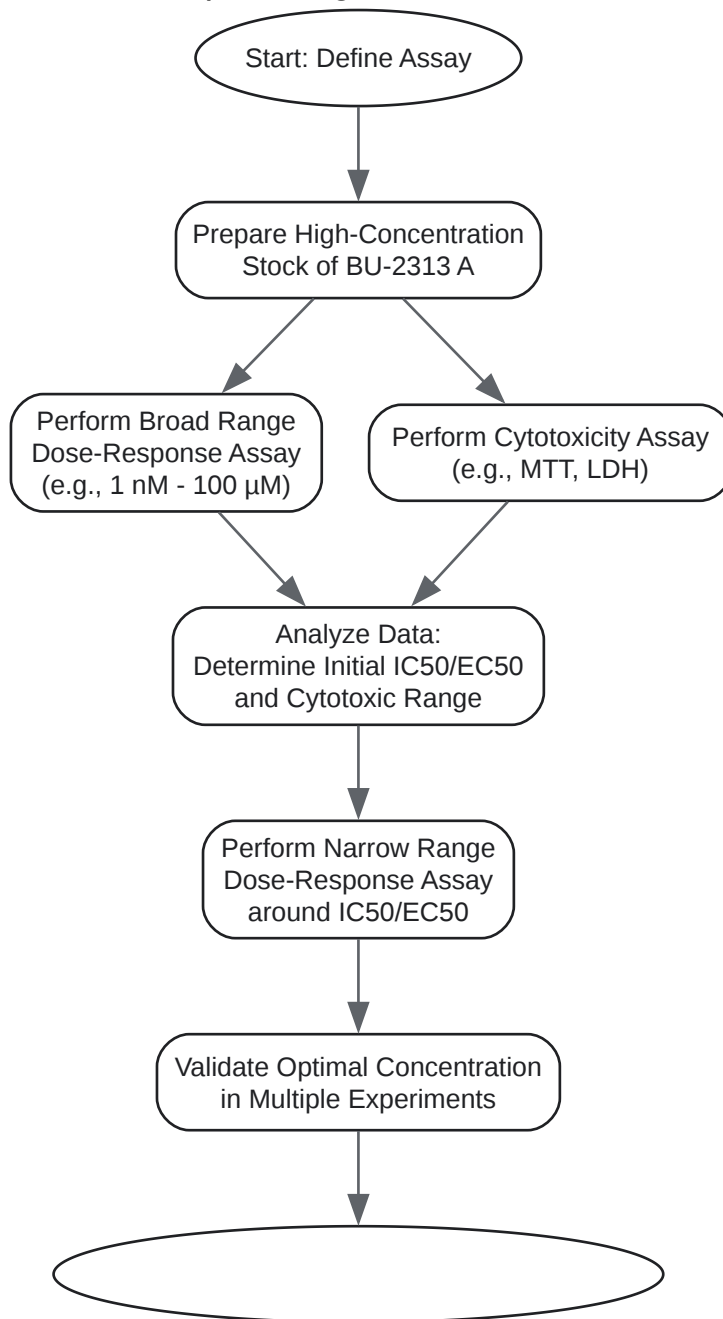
Start: Define Assay

Prepare High-Concentration Stock of BU-2313 A

Perform Broad Range Dose-Response Assay (e.g., 1 nM - 100 µM)

Perform Cytotoxicity Assay (e.g., MTT, LDH)

Analyze Data: Determine Initial IC50/EC50 and Cytotoxic Range

Perform Narrow Range Dose-Response Assay around IC50/EC50

Validate Optimal Concentration in Multiple Experiments